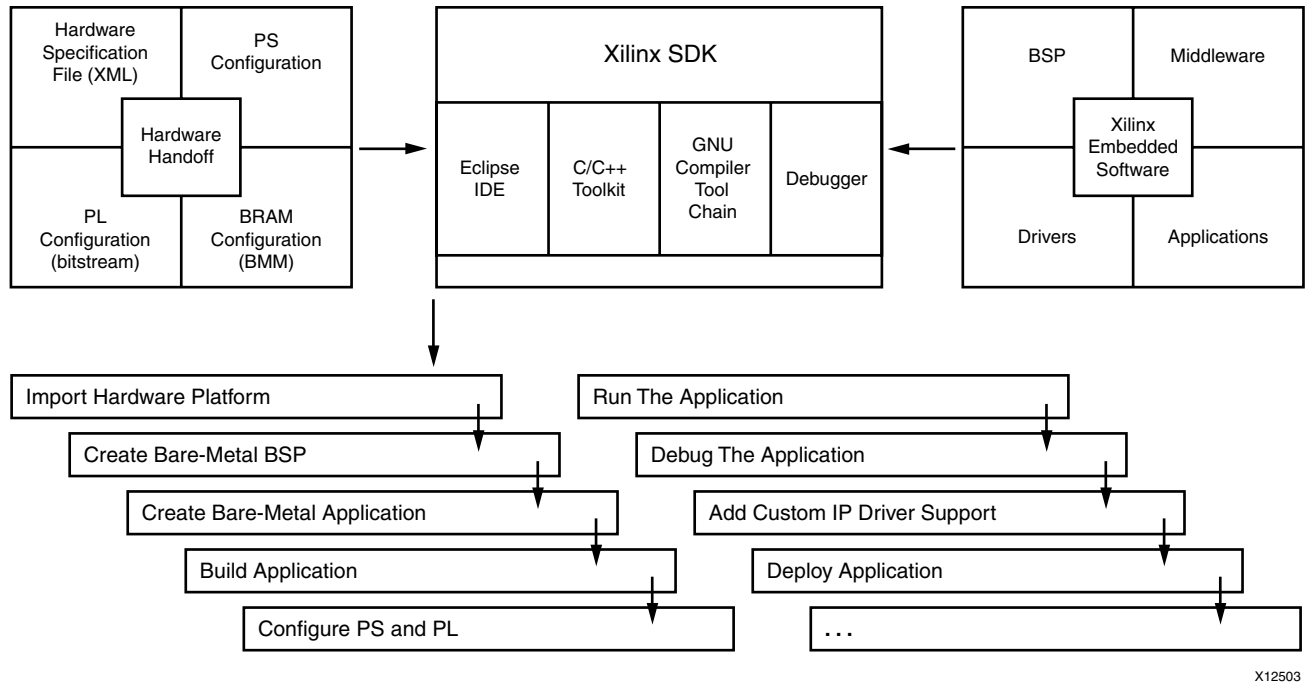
Hardware Specification File (XML)

PS Configuration

Hardware Handoff

PL Configuration (bitstream)

BRAM Configuration (BMM)

Xilinx SDK

Eclipse IDE

C/C++ Toolkit

GNU Compiler Tool Chain

Debugger

BSP

Middleware

Xilinx Embedded Software

Drivers

Applications

Import Hardware Platform

Create Bare-Metal BSP

Create Bare-Metal Application

Build Application

Configure PS and PL

Run The Application

Debug The Application

Add Custom IP Driver Support

Deploy Application

...

X12503